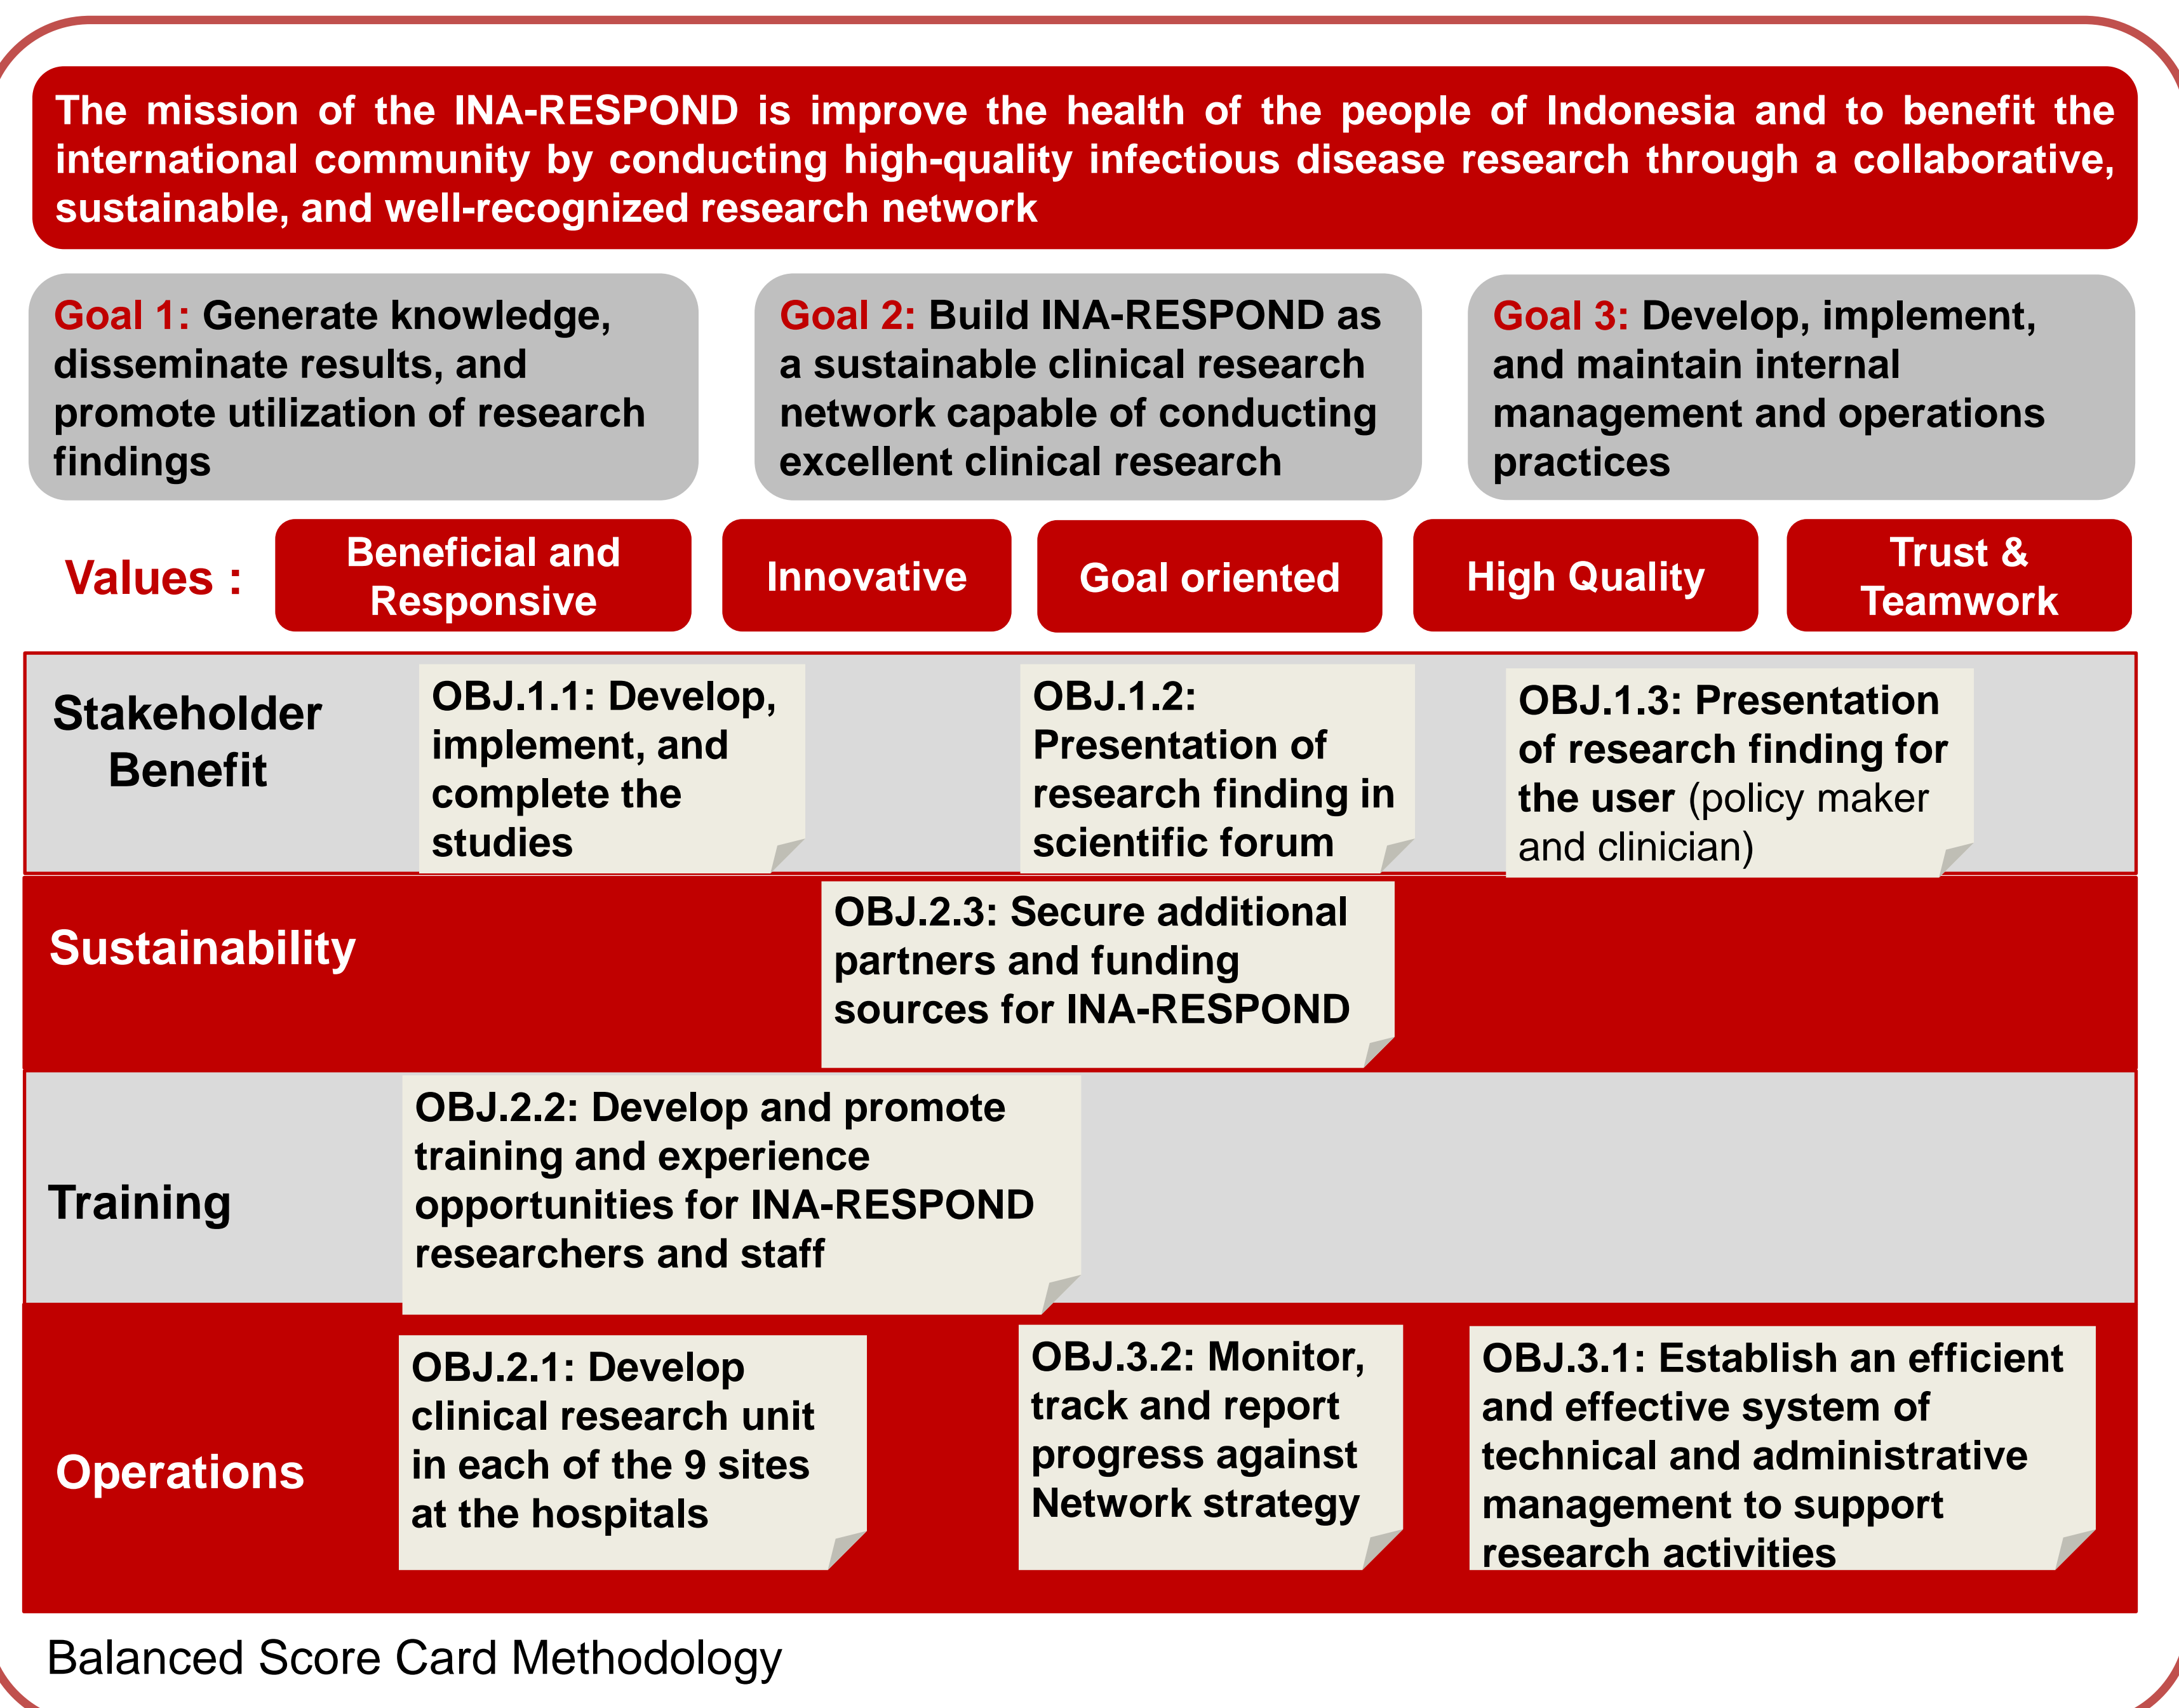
The mission of the INA-RESPOND is improve the health of the people of Indonesia and to benefit the international community by conducting high-quality infectious disease research through a collaborative, sustainable, and well-recognized research network

Goal 1: Generate knowledge, disseminate results, and promote utilization of research findings

Goal 2: Build INA-RESPOND as a sustainable clinical research network capable of conducting excellent clinical research

Goal 3: Develop, implement, and maintain internal management and operations practices

Values : Beneficial and Responsive | Innovative | Goal oriented | High Quality | Trust & Teamwork

Stakeholder Benefit

OBJ.1.1: Develop, implement, and complete the studies

OBJ.1.2: Presentation of research finding in scientific forum

OBJ.1.3: Presentation of research finding for the user (policy maker and clinician)

Sustainability

OBJ.2.3: Secure additional partners and funding sources for INA-RESPOND

Training

OBJ.2.2: Develop and promote training and experience opportunities for INA-RESPOND researchers and staff

Operations

OBJ.2.1: Develop clinical research unit in each of the 9 sites at the hospitals

OBJ.3.2: Monitor, track and report progress against Network strategy

OBJ.3.1: Establish an efficient and effective system of technical and administrative management to support research activities

Balanced Score Card Methodology